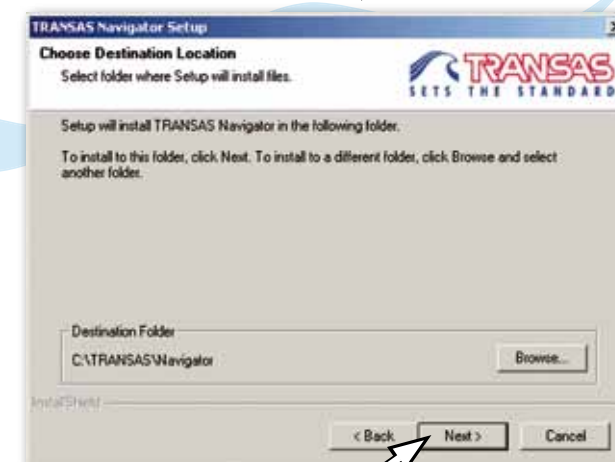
TRANSAS Navigator Setup

Choose Destination Location

Select folder where Setup will install files.

TRANSAS
SETS THE STANDARD

Setup will install TRANSAS Navigator in the following folder.

To install to this folder, click Next. To install to a different folder, click Browse and select another folder.

Destination Folder

C:\TRANSAS\Navigator

Browse...

InstallShield

< Back

Next >

Cancel